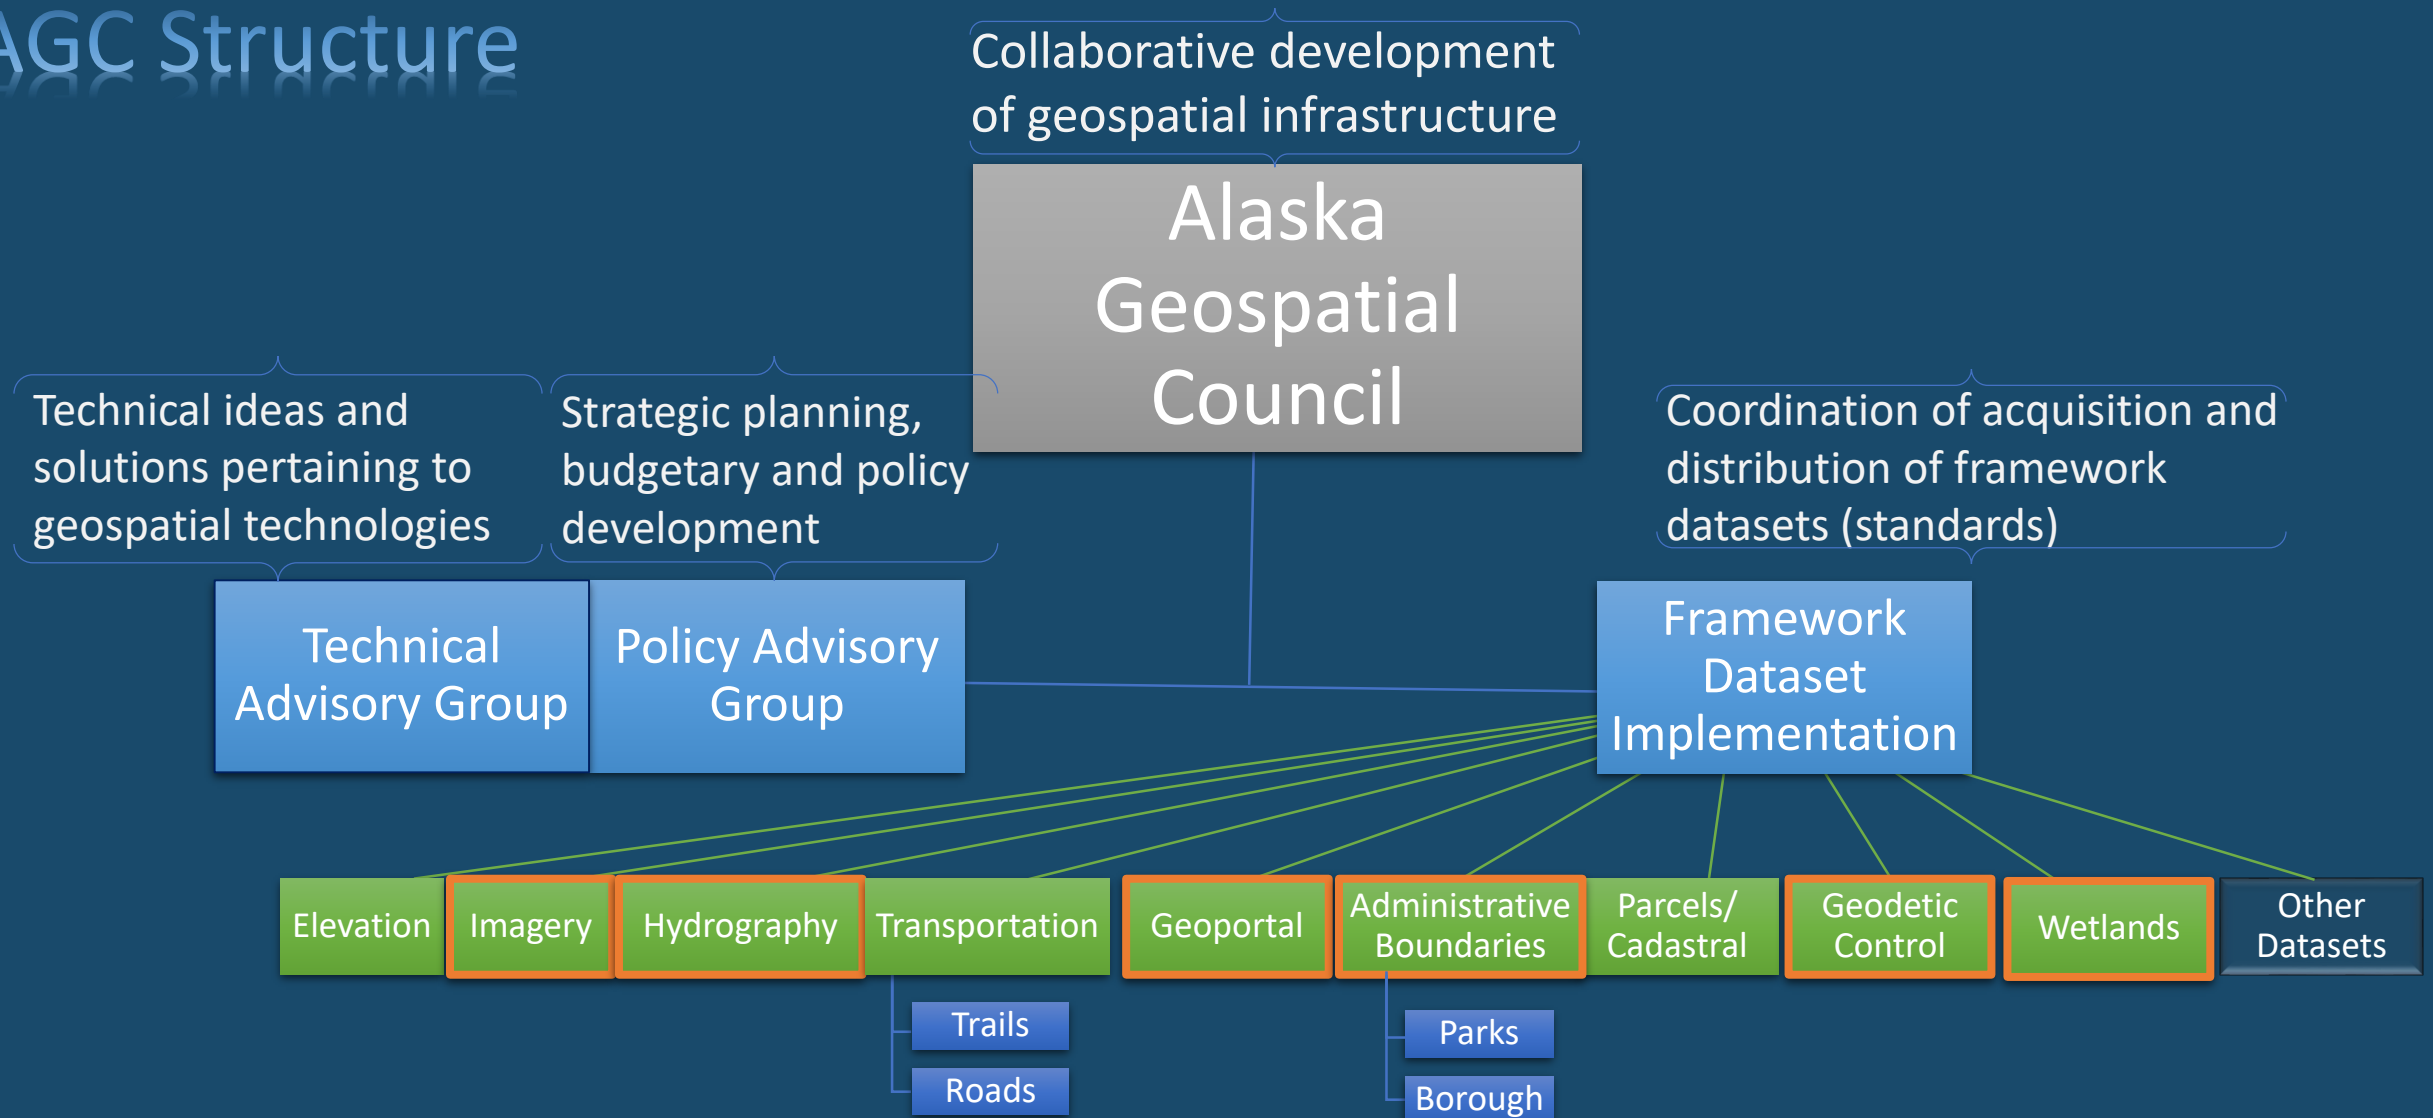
AGC Structure

Collaborative development of geospatial infrastructure

Alaska Geospatial Council

Technical ideas and solutions pertaining to geospatial technologies

Strategic planning, budgetary and policy development

Coordination of acquisition and distribution of framework datasets (standards)

Technical Advisory Group

Policy Advisory Group

Framework Dataset Implementation

Elevation

Imagery

Hydrography

Transportation

Geoportal

Administrative Boundaries

Parcels/ Cadastral

Geodetic Control

Wetlands

Other Datasets

Trails

Roads

Parks

Borough